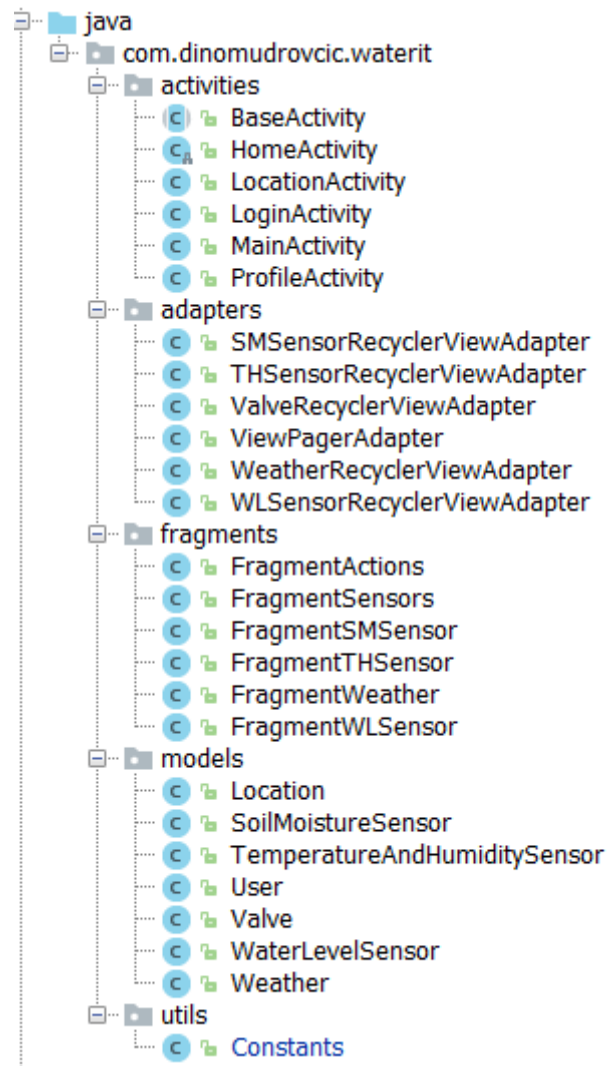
java
com.dinomudrovcic.waterit
activities
C BaseActivity
C HomeActivity
C LocationActivity
C LoginActivity
C MainActivity
C ProfileActivity
adapters
C SMSensorRecyclerViewAdapter
C THSensorRecyclerViewAdapter
C ValveRecyclerViewAdapter
C ViewPagerAdapter
C WeatherRecyclerViewAdapter
C WLSensorRecyclerViewAdapter
fragments
C FragmentActions
C FragmentSensors
C FragmentSMSensor
C FragmentTHSensor
C FragmentWeather
C FragmentWLSensor
models
C Location
C SoilMoistureSensor
C TemperatureAndHumiditySensor
C User
C Valve
C WaterLevelSensor
C Weather
utils
C Constants